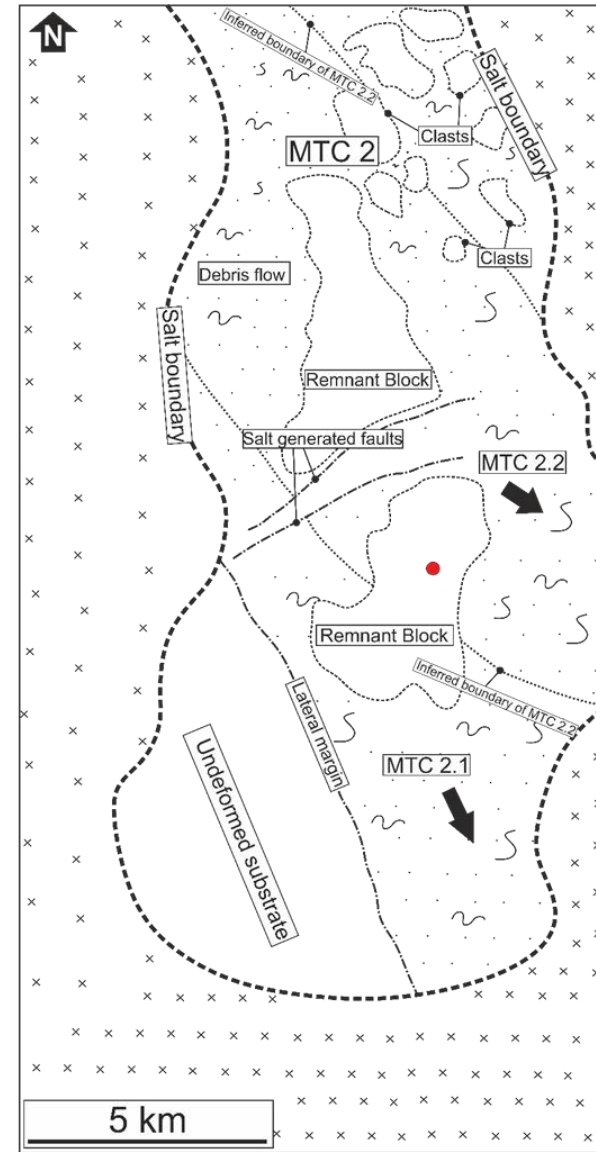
N

Inferred boundary of MTC 2.2

Salt boundary

Clasts

MTC 2

Clasts

Debris flow

Salt boundary

Remnant Block

Salt generated faults

MTC 2.2

Remnant Block

Inferred boundary of MTC 2.2

Lateral margin

MTC 2.1

Undeformed substrate

5 km